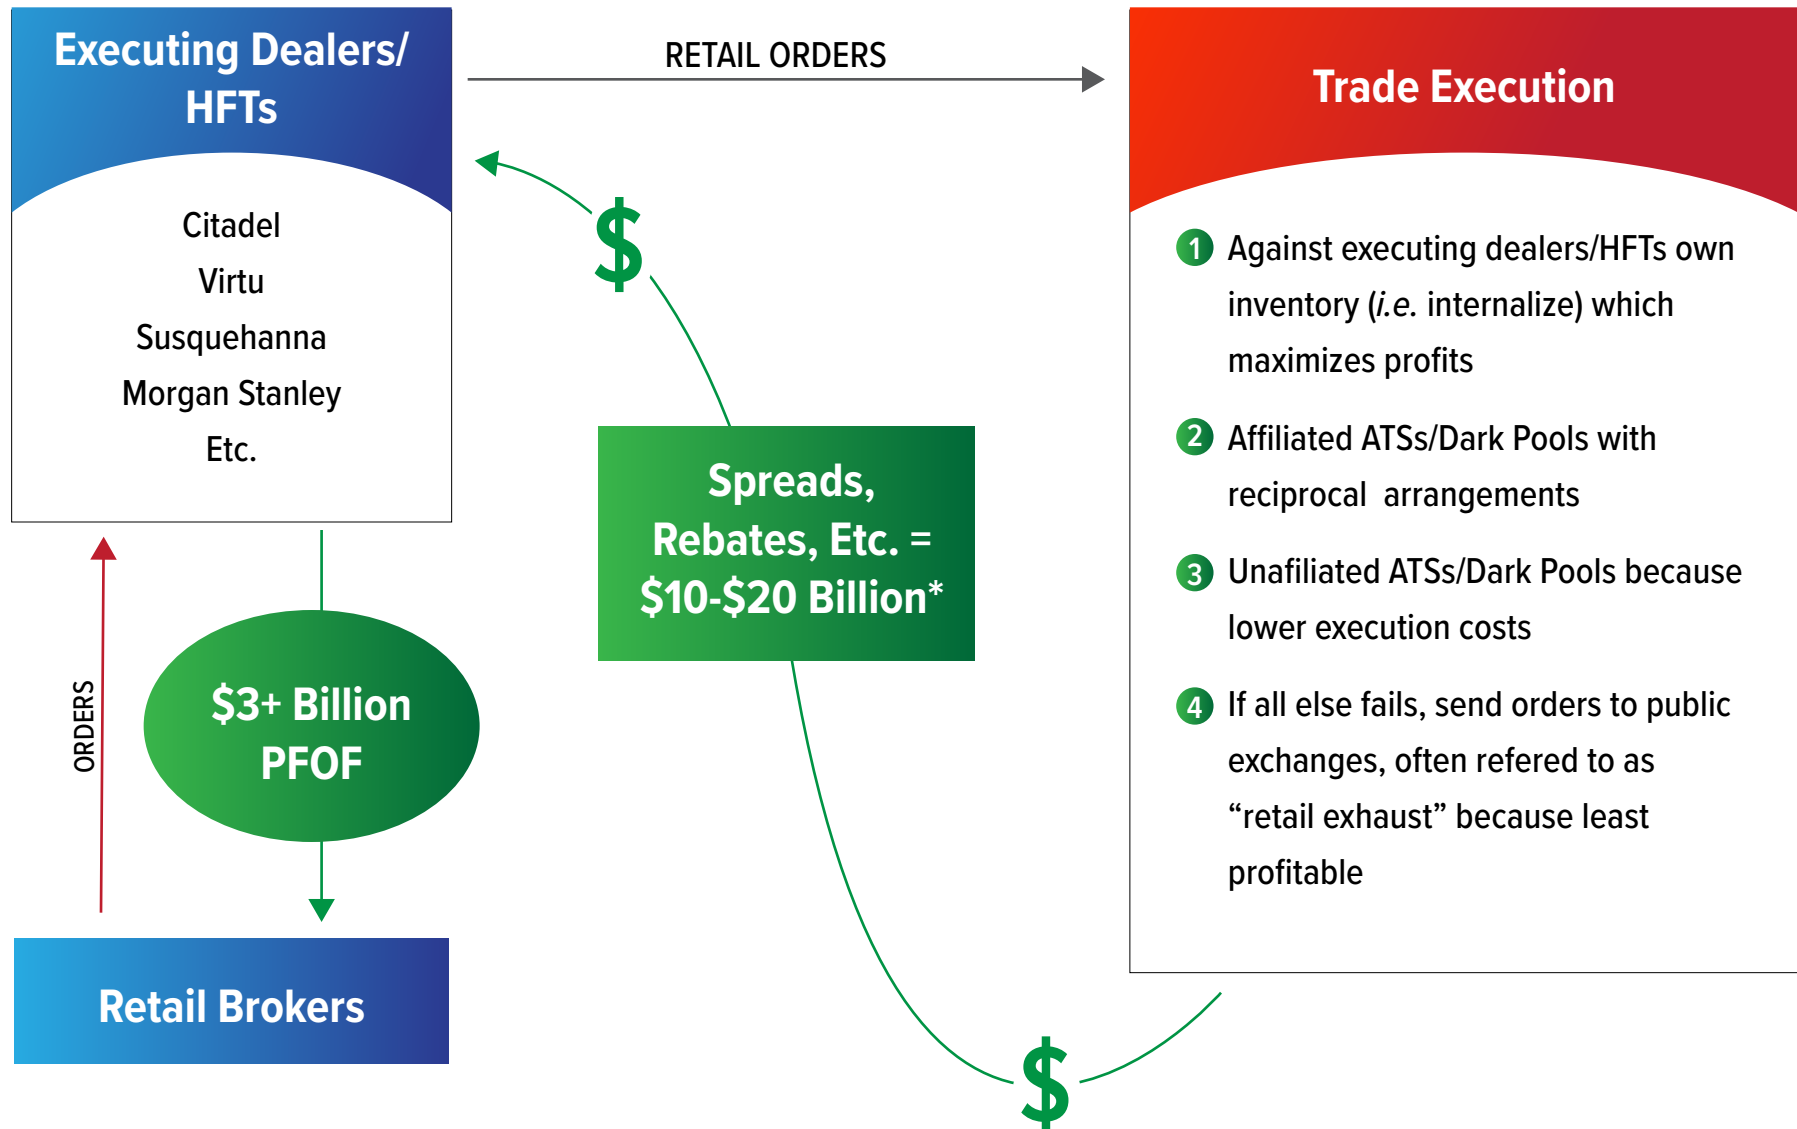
Executing Dealers/ HFTs

Citadel
Virtu
Susquehanna
Morgan Stanley
Etc.

RETAIL ORDERS

Trade Execution

1 Against executing dealers/HFTs own inventory (*i.e.* internalize) which maximizes profits

2 Affiliated ATSs/Dark Pools with reciprocal arrangements

3 Unafiliated ATSs/Dark Pools because lower execution costs

4 If all else fails, send orders to public exchanges, often refered to as “retail exhaust” because least profitable

$

Spreads, Rebates, Etc. = $10-$20 Billion*

ORDERS

$3+ Billion PFOF

Retail Brokers

$